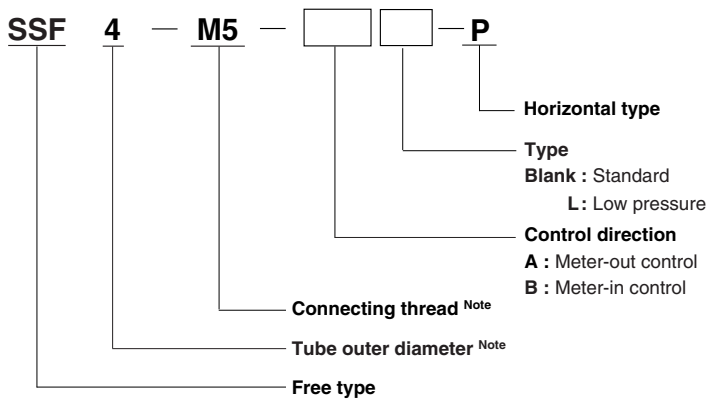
SSF 4 — M5 — [ ] [ ] — P

Horizontal type

Type
Blank : Standard
L : Low pressure

Control direction
A : Meter-out control
B : Meter-in control

Connecting thread Note

Tube outer diameter Note

Free type